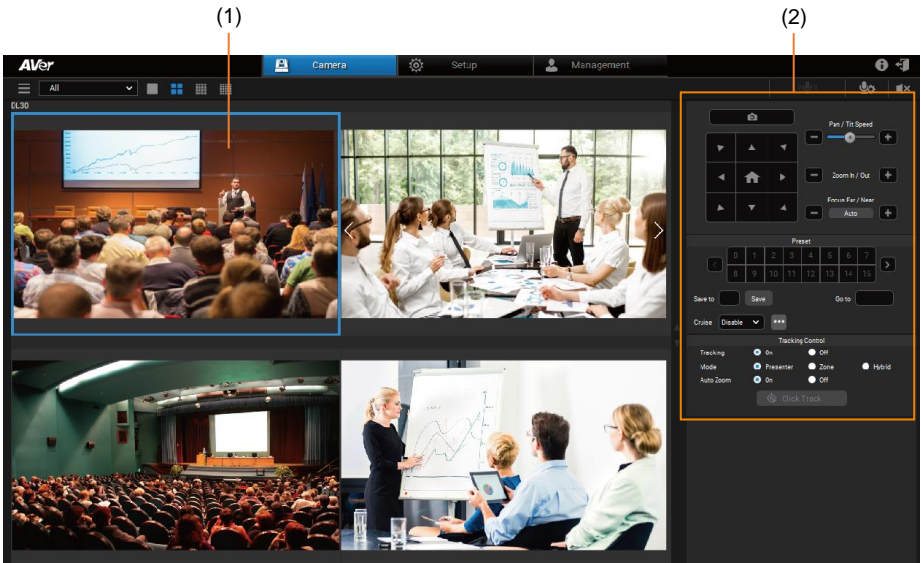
(1)

(2)

AVer

Camera

Setup

Management

All

DL30

Pan / Tilt Speed

Zoom In / Out

Focus Far / Near

Auto

Preset

0 1 2 3 4 5 6 7

8 9 10 11 12 13 14 15

Save to

Save

Go to

Cruise

Disable

Tracking Control

Tracking

On

Off

Mode

Presenter

Zone

Hybrid

Auto Zoom

On

Off

Click Track